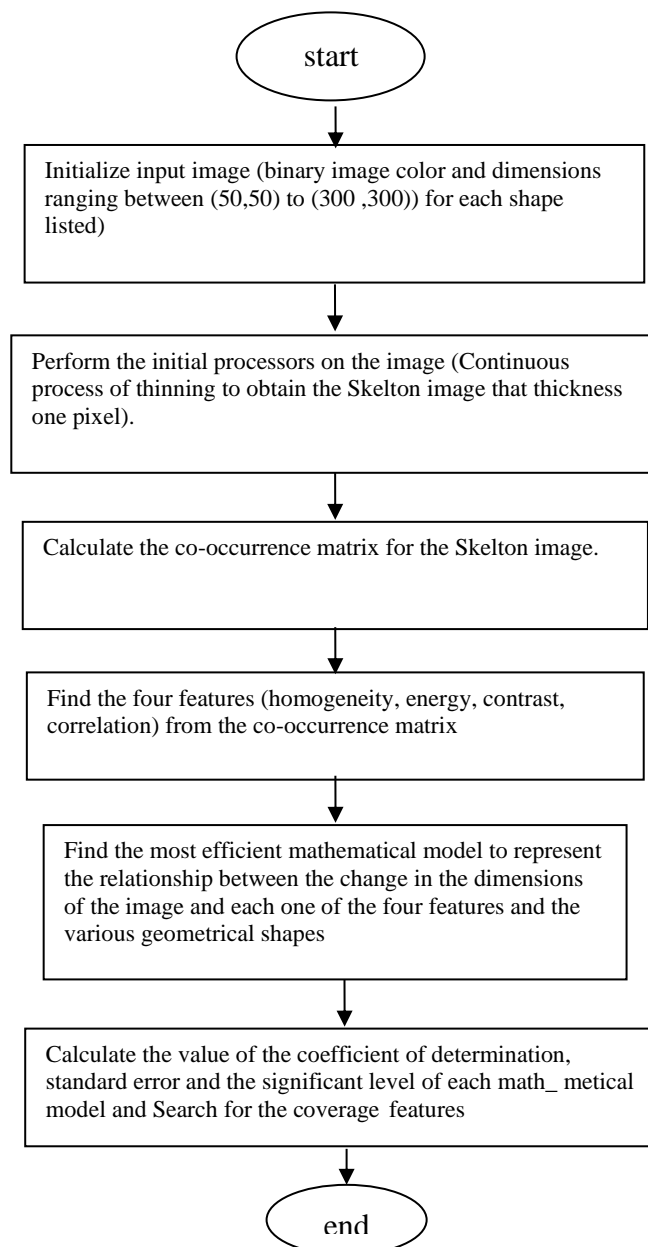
start

Initialize input image (binary image color and dimensions ranging between (50,50) to (300 ,300)) for each shape listed)

Perform the initial processors on the image (Continuous process of thinning to obtain the Skelton image that thickness one pixel).

Calculate the co-occurrence matrix for the Skelton image.

Find the four features (homogeneity, energy, contrast, correlation) from the co-occurrence matrix

Find the most efficient mathematical model to represent the relationship between the change in the dimensions of the image and each one of the four features and the various geometrical shapes

Calculate the value of the coefficient of determination, standard error and the significant level of each math_ metical model and Search for the coverage features

end